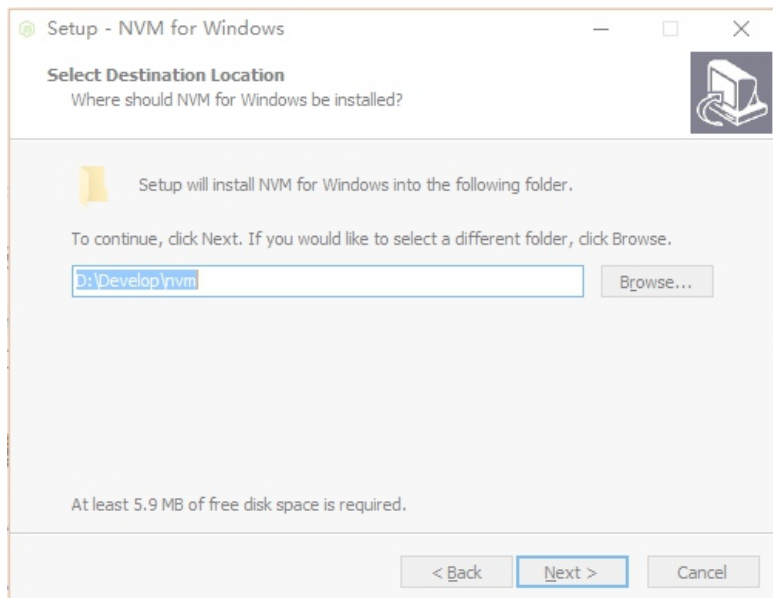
Setup - NVM for Windows

Select Destination Location
Where should NVM for Windows be installed?

Setup will install NVM for Windows into the following folder.

To continue, click Next. If you would like to select a different folder, click Browse.

D:\Develop\nvm

Browse...

At least 5.9 MB of free disk space is required.

< Back

Next >

Cancel